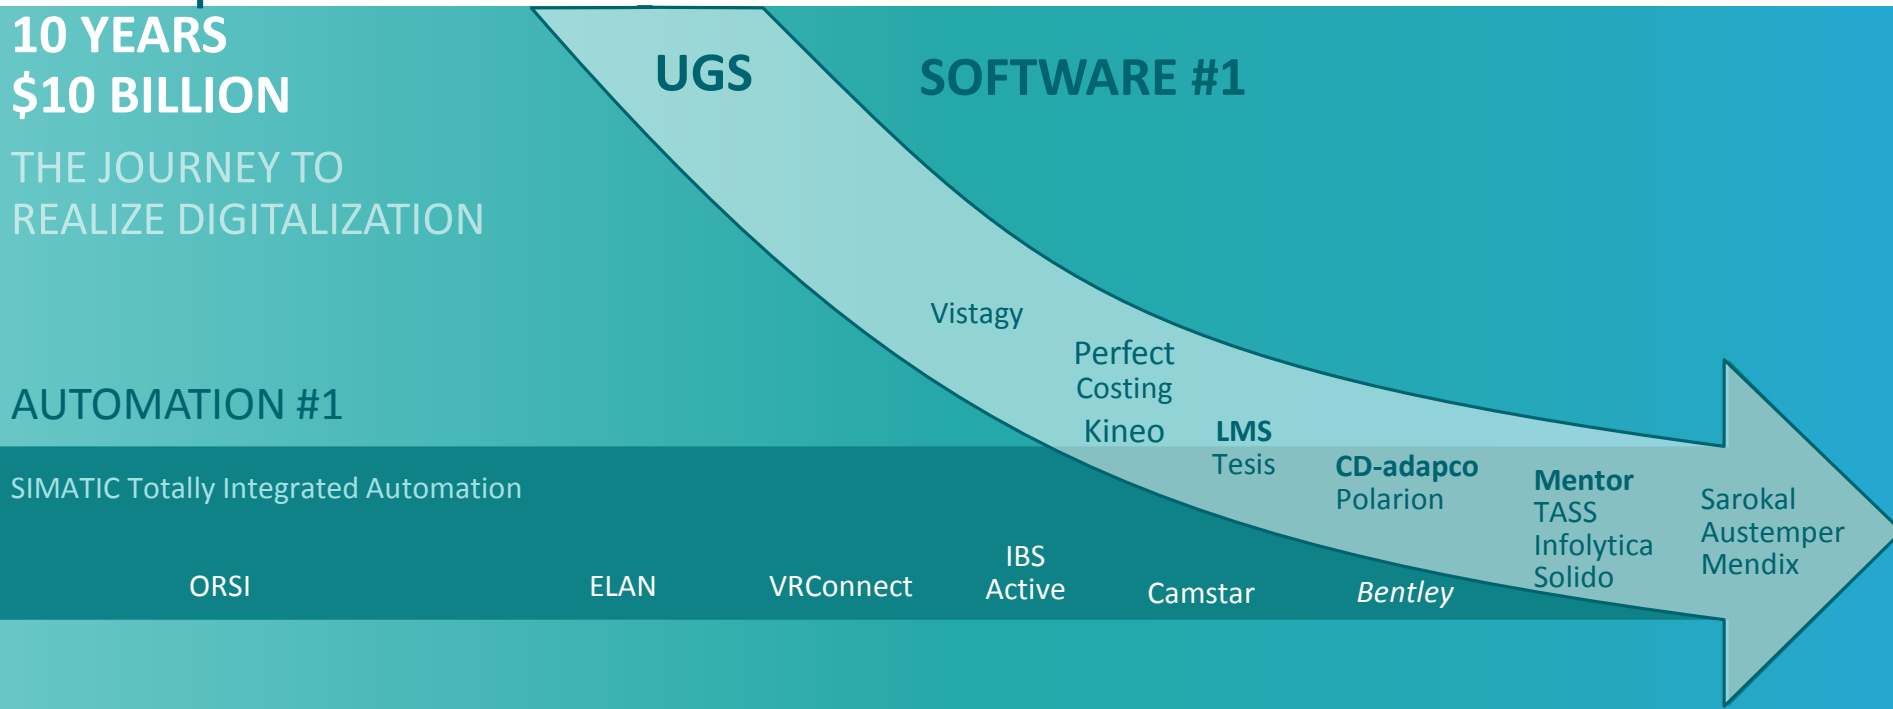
10 YEARS
$10 BILLION

THE JOURNEY TO
REALIZE DIGITALIZATION

UGS

SOFTWARE #1

Vistagy

Perfect Costing

Kineo

LMS
Tesis

CD-adapco
Polarion

Mentor
TASS
Infolytica
Solido

Sarokal
Austemper
Mendix

AUTOMATION #1

SIMATIC Totally Integrated Automation

ORSI

ELAN

VRConnect

IBS
Active

Camstar

Bentley